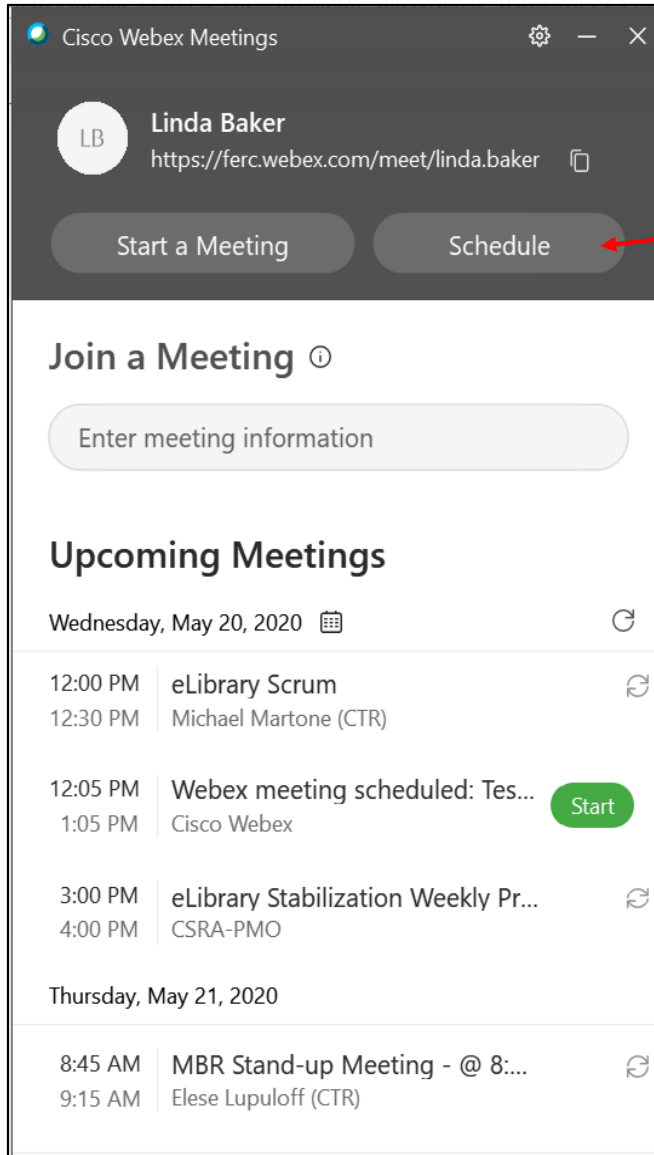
Cisco Webex Meetings

LB

Linda Baker

https://ferc.webex.com/meet/linda.baker

Start a Meeting

Schedule

Join a Meeting

Enter meeting information

Upcoming Meetings

Wednesday, May 20, 2020

12:00 PM
12:30 PM
eLibrary Scrum
Michael Martone (CTR)

12:05 PM
1:05 PM
Webex meeting scheduled: Tes...
Cisco Webex
Start

3:00 PM
4:00 PM
eLibrary Stabilization Weekly Pr...
CSRA-PMO

Thursday, May 21, 2020

8:45 AM
9:15 AM
MBR Stand-up Meeting - @ 8:...
Elese Lupuloff (CTR)